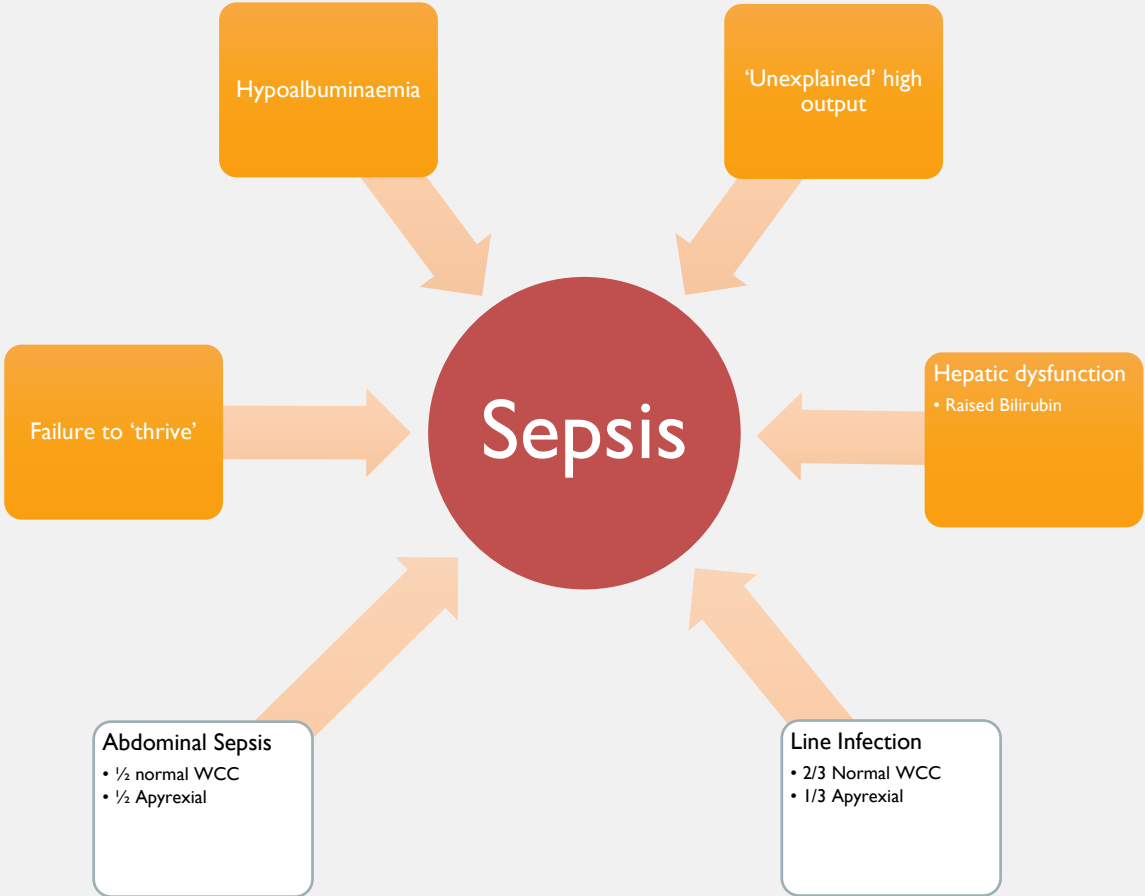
Hypoalbuminaemia

'Unexplained' high output

Failure to 'thrive'

Sepsis

Hepatic dysfunction
• Raised Bilirubin

Abdominal Sepsis
• ½ normal WCC
• ½ Apyrexial

Line Infection
• 2/3 Normal WCC
• 1/3 Apyrexial